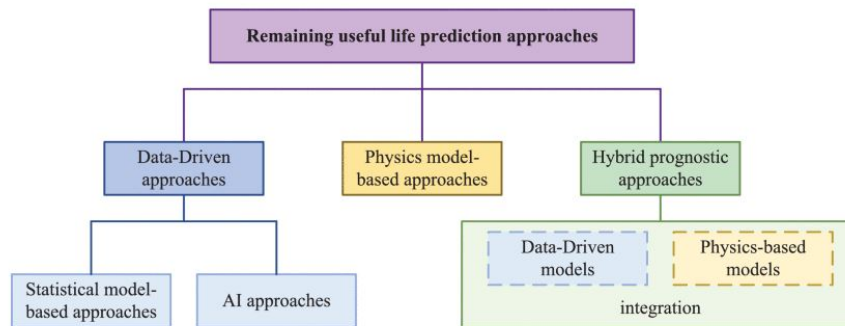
Remaining useful life prediction approaches

Data-Driven approaches

Physics model-based approaches

Hybrid prognostic approaches

Statistical model-based approaches

AI approaches

Data-Driven models

Physics-based models

integration